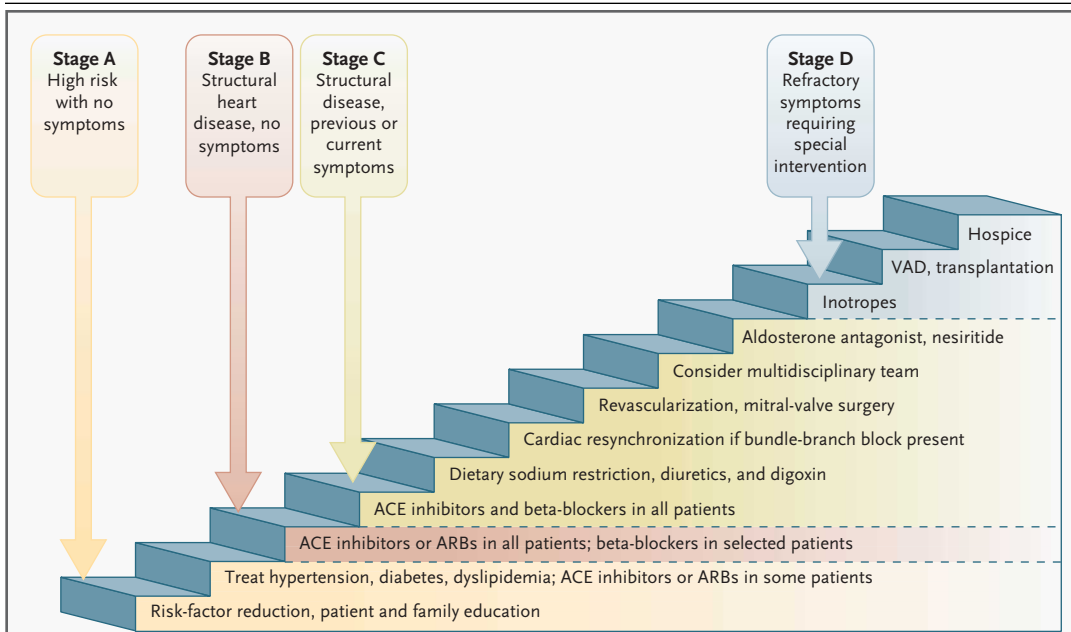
Stage A
High risk with no symptoms

Stage B
Structural heart disease, no symptoms

Stage C
Structural disease, previous or current symptoms

Stage D
Refractory symptoms requiring special intervention

Hospice

VAD, transplantation

Inotropes

Aldosterone antagonist, nesiritide

Consider multidisciplinary team

Revascularization, mitral-valve surgery

Cardiac resynchronization if bundle-branch block present

Dietary sodium restriction, diuretics, and digoxin

ACE inhibitors and beta-blockers in all patients

ACE inhibitors or ARBs in all patients; beta-blockers in selected patients

Treat hypertension, diabetes, dyslipidemia; ACE inhibitors or ARBs in some patients

Risk-factor reduction, patient and family education